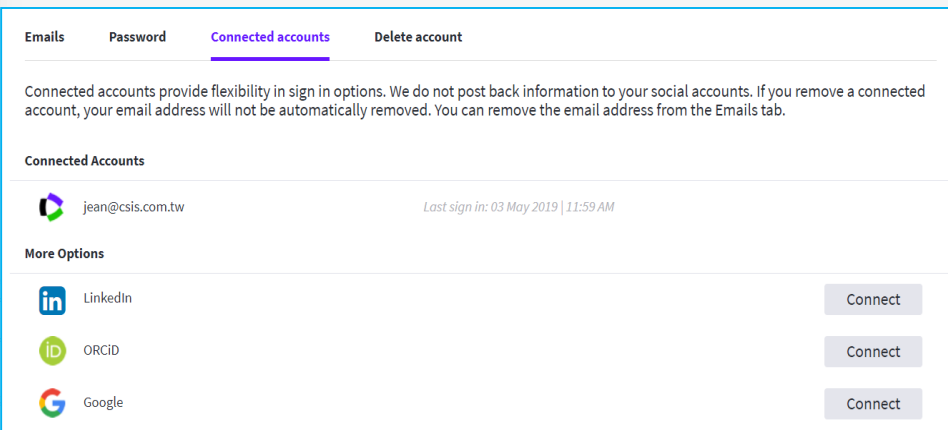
Emails Password Connected accounts Delete account

Connected accounts provide flexibility in sign in options. We do not post back information to your social accounts. If you remove a connected account, your email address will not be automatically removed. You can remove the email address from the Emails tab.

Connected Accounts

jean@csis.com.tw

Last sign in: 03 May 2019 | 11:59 AM

More Options

in LinkedIn Connect

iD ORCiD Connect

Google Connect